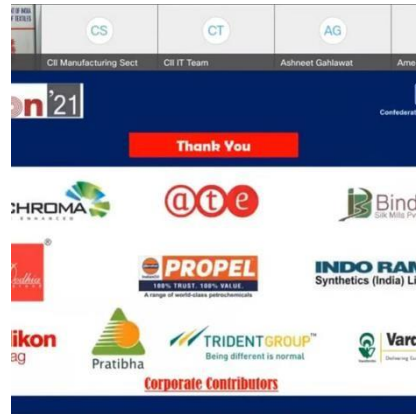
CS
CII Manufacturing Sect
CT
CII IT Team
AG
Ashneet Gahlawat
Ame

on'21
Confederati

Thank You

CHROMA
ENHANCED

@te

Bind
Silk Mills Pv

®

PROPEL
100% TRUST. 100% VALUE.
A range of world-class petrochemicals

INDO RAM
Synthetics (India) Li

ikon
ag

Pratibha

TRIDENTGROUP™
Being different is normal

Varc

Corporate Contributors